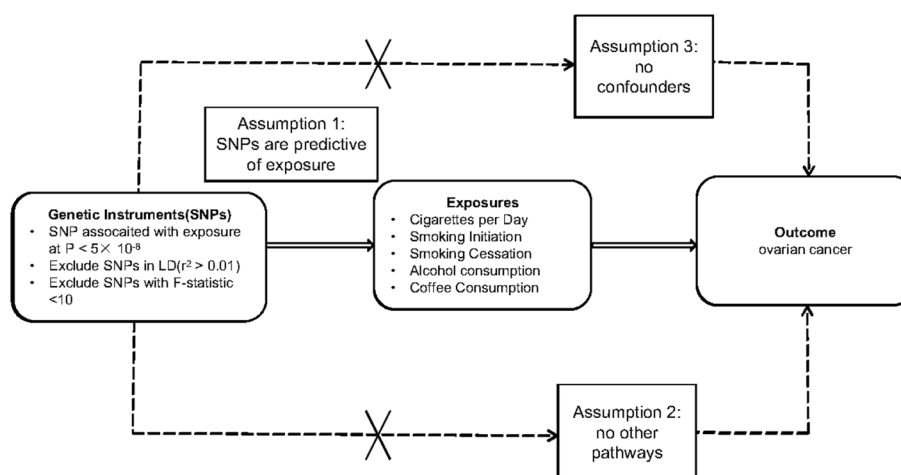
Assumption 3:
no
confounders

Assumption 1:
SNPs are predictive
of exposure

Genetic Instruments(SNPs)
• SNP assocaited with exposure at $P < 5\times 10^{-8}$
• Exclude SNPs in LD($r^2 > 0.01$)
• Exclude SNPs with F-statistic <10

Exposures
• Cigarettes per Day
• Smoking Initiation
• Smoking Cessation
• Alcohol consumption
• Coffee Consumption

Outcome
ovarian cancer

Assumption 2:
no other
pathways